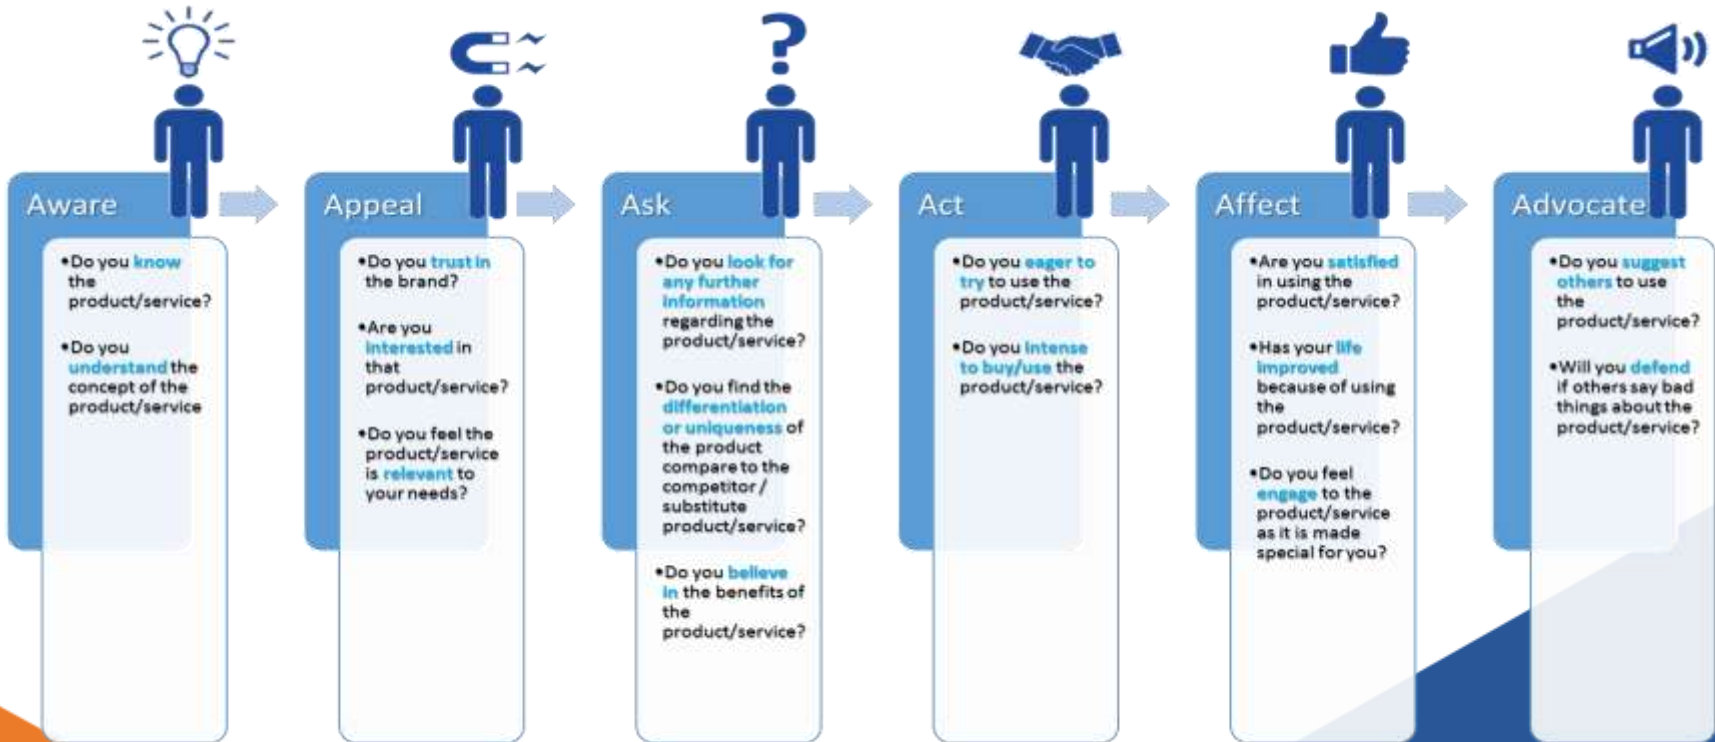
Aware

•Do you know the product/service?

•Do you understand the concept of the product/service

Appeal

•Do you trust in the brand?

•Are you interested in that product/service?

•Do you feel the product/service is relevant to your needs?

Ask

•Do you look for any further information regarding the product/service?

•Do you find the differentiation or uniqueness of the product compare to the competitor / substitute product/service?

•Do you believe in the benefits of the product/service?

Act

•Do you eager to try to use the product/service?

•Do you intense to buy/use the product/service?

Affect

•Are you satisfied in using the product/service?

•Has your life improved because of using the product/service?

•Do you feel engage to the product/service as it is made special for you?

Advocate

•Do you suggest others to use the product/service?

•Will you defend if others say bad things about the product/service?